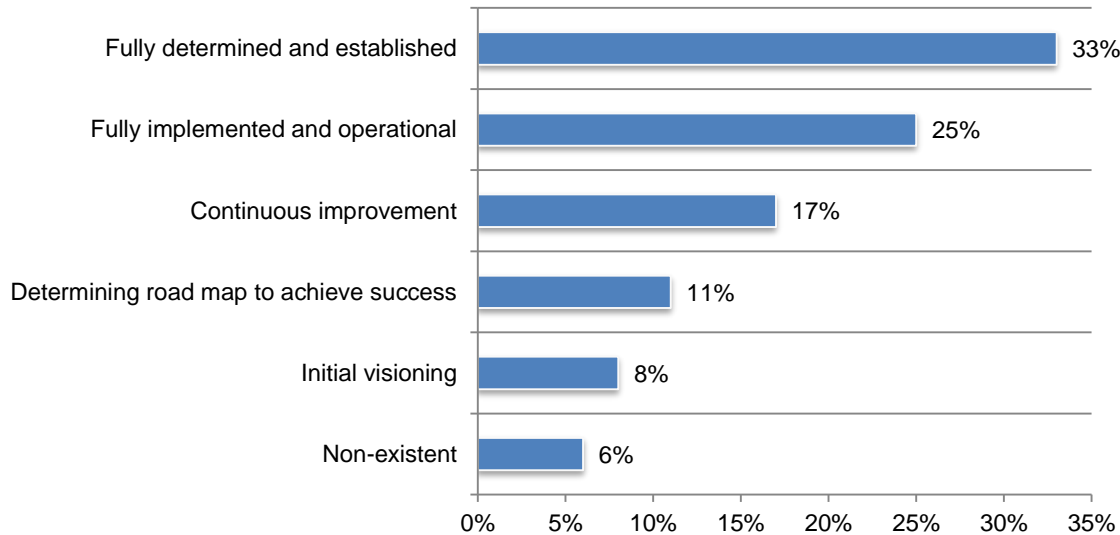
Fully determined and established 33%

Fully implemented and operational 25%

Continuous improvement 17%

Determining road map to achieve success 11%

Initial visioning 8%

Non-existent 6%

0% 5% 10% 15% 20% 25% 30% 35%